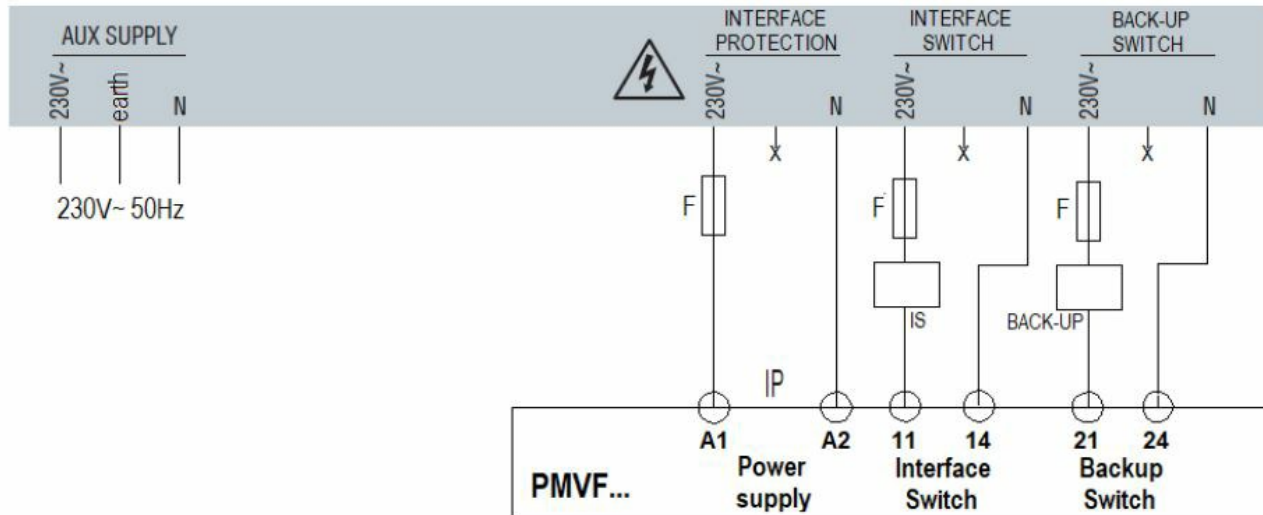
AUX SUPPLY
230V~ earth N

230V~ 50Hz

INTERFACE PROTECTION
230V~ N

INTERFACE SWITCH
230V~ N

BACK-UP SWITCH
230V~ N

X
X
X

F
F
F

IS
BACK-UP

IP

A1 A2 11 14 21 24

PMVF...

Power supply

Interface Switch

Backup Switch